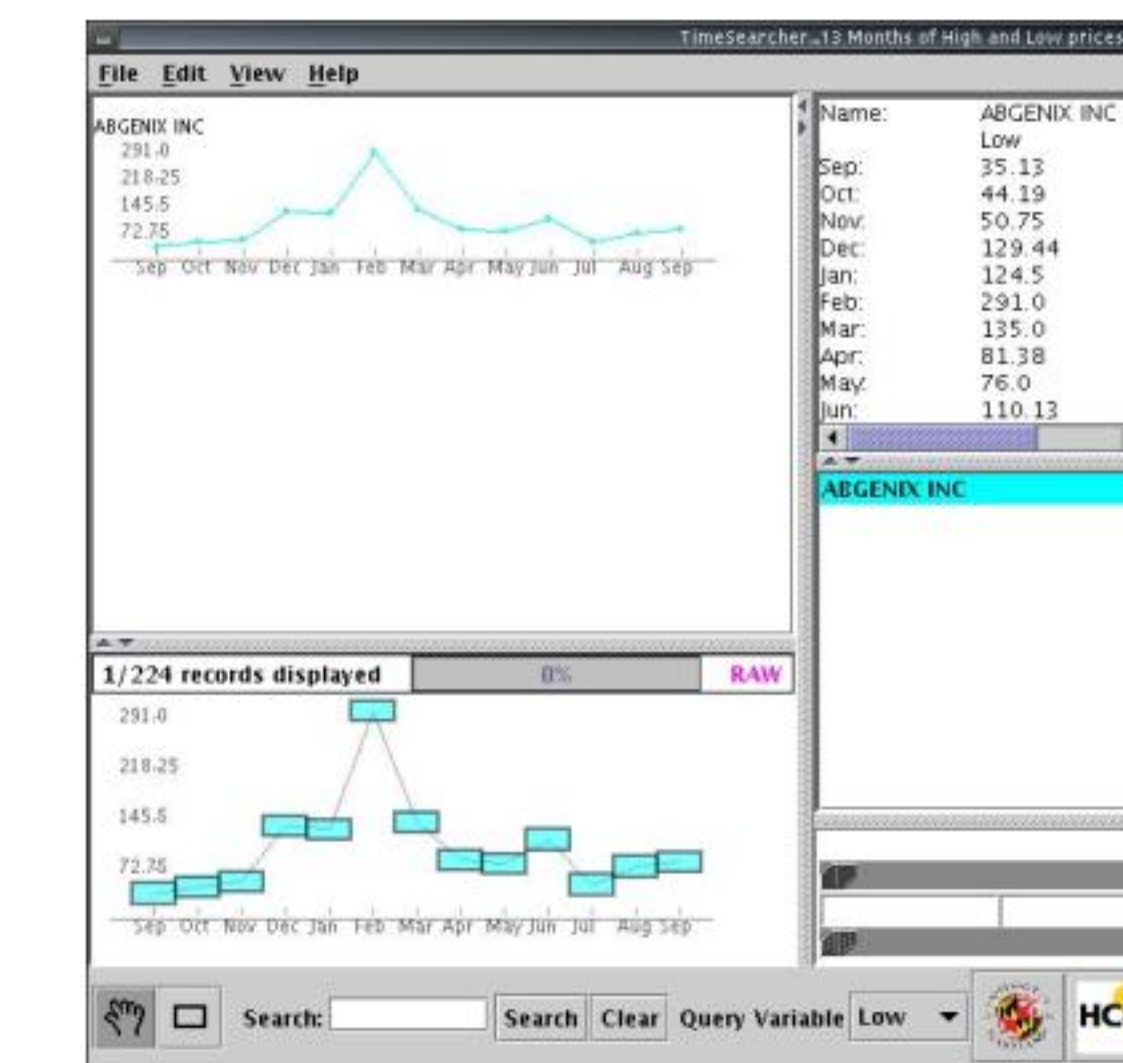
TimeSearcher - 13 Months of High and Low prices

File Edit View Help

ABGENIX INC
291.0
218.25
145.5
72.75
Sep Oct Nov Dec Jan Feb Mar Apr May Jun Jul Aug Sep

| Name: | ABGENIX INC |
|---|---|
| | Low |
| Sep: | 35.13 |
| Oct: | 44.19 |
| Nov: | 50.75 |
| Dec: | 129.44 |
| Jan: | 124.5 |
| Feb: | 291.0 |
| Mar: | 135.0 |
| Apr: | 81.38 |
| May: | 76.0 |
| Jun: | 110.13 |

ABGENIX INC

1/224 records displayed
0%
RAW

291.0
218.25
145.5
72.75
Sep Oct Nov Dec Jan Feb Mar Apr May Jun Jul Aug Sep

Search:
Search
Clear
Query Variable
Low
HC